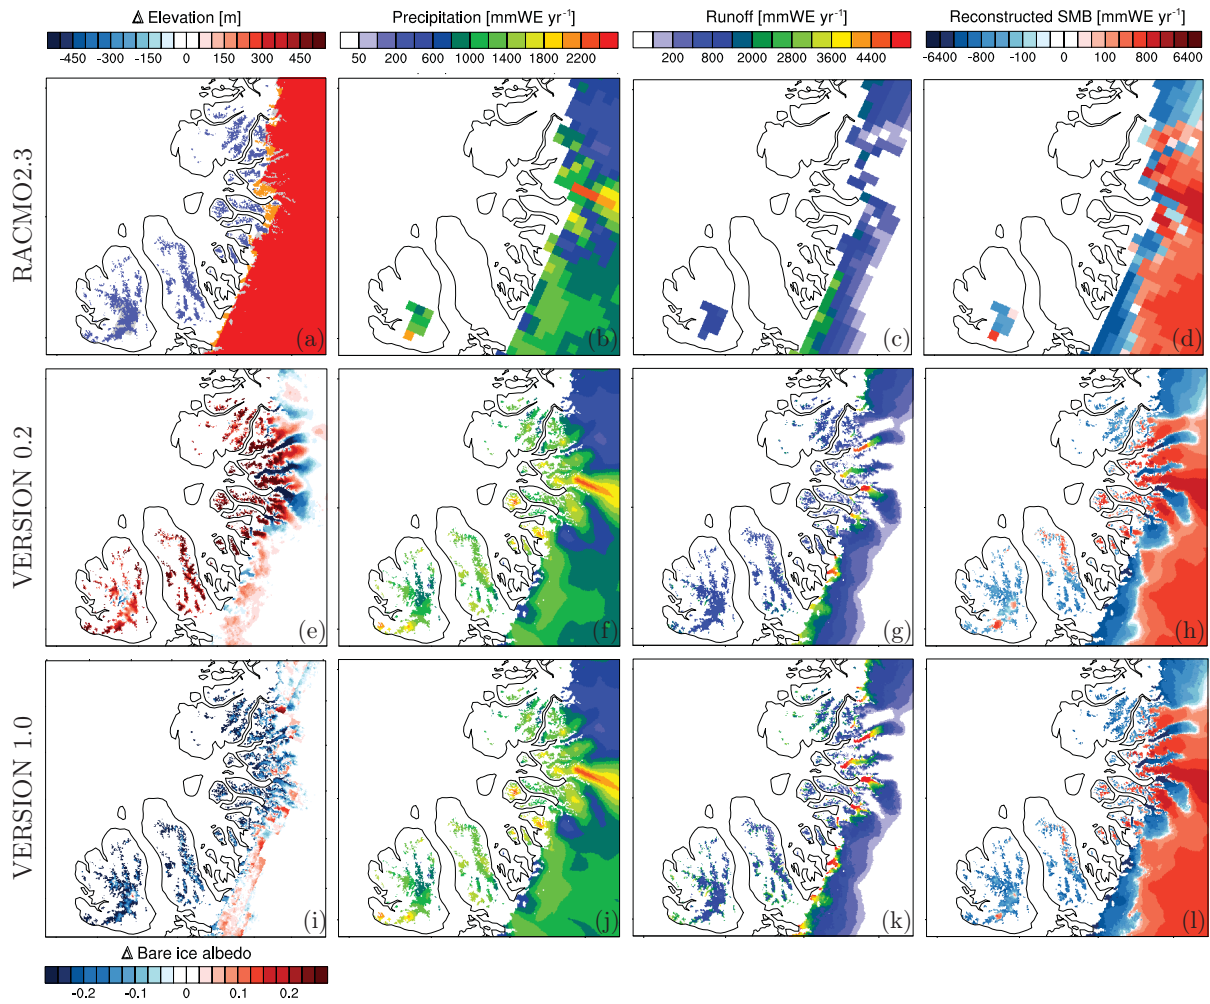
Δ Elevation [m]
-450 -300 -150 0 150 300 450

Precipitation [mmWE yr$^{-1}$]
50 200 600 1000 1400 1800 2200

Runoff [mmWE yr$^{-1}$]
200 800 2000 2800 3600 4400

Reconstructed SMB [mmWE yr$^{-1}$]
-6400 -800 -100 0 100 800 6400

RACMO2.3
(a) (b) (c) (d)

VERSION 0.2
(e) (f) (g) (h)

VERSION 1.0
(i) (j) (k) (l)

Δ Bare ice albedo
-0.2 -0.1 0 0.1 0.2